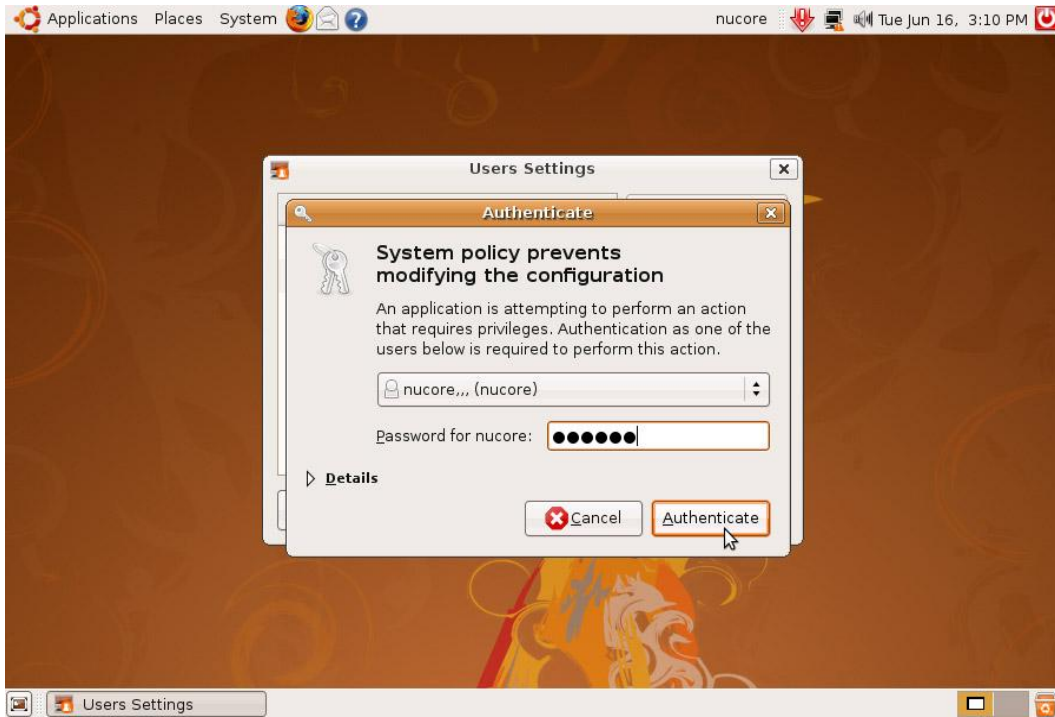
Applications Places System

nucore Tue Jun 16, 3:10 PM

Users Settings

Authenticate

System policy prevents modifying the configuration

An application is attempting to perform an action that requires privileges. Authentication as one of the users below is required to perform this action.

nucore,,, (nucore)

Password for nucore: ●●●●●●

Details

Cancel

Authenticate

Users Settings